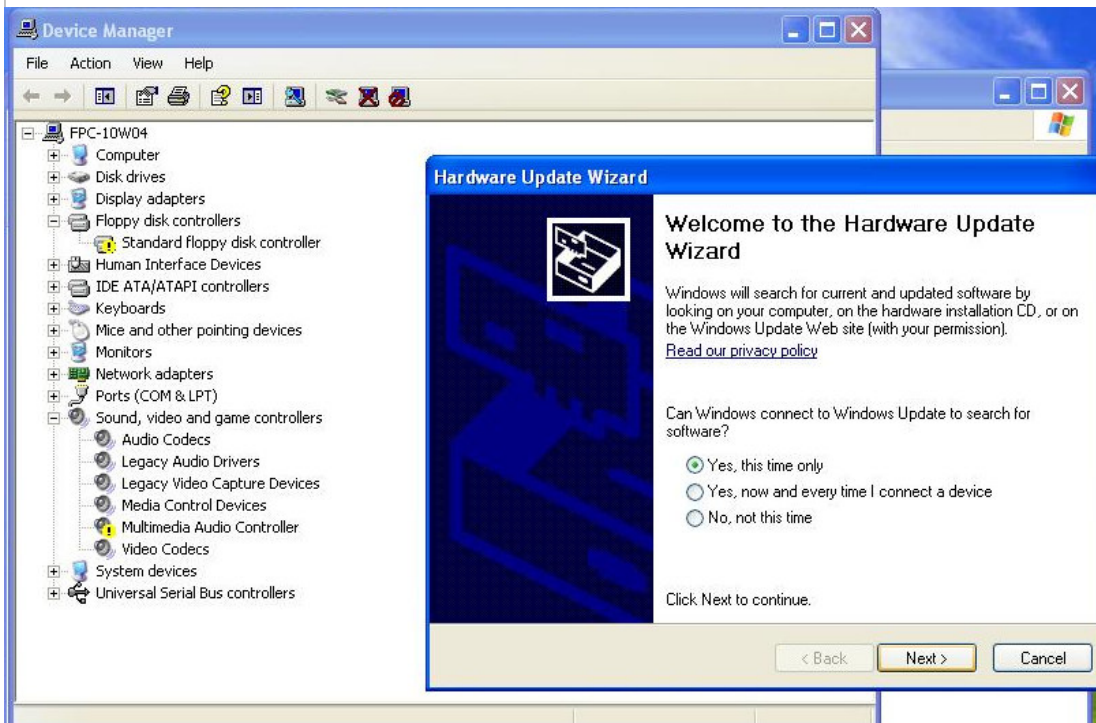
Device Manager

File Action View Help

FPC-10W04
Computer
Disk drives
Display adapters
Floppy disk controllers
Standard floppy disk controller
Human Interface Devices
IDE ATA/ATAPI controllers
Keyboards
Mice and other pointing devices
Monitors
Network adapters
Ports (COM & LPT)
Sound, video and game controllers
Audio Codecs
Legacy Audio Drivers
Legacy Video Capture Devices
Media Control Devices
Multimedia Audio Controller
Video Codecs
System devices
Universal Serial Bus controllers

Hardware Update Wizard

Welcome to the Hardware Update Wizard

Windows will search for current and updated software by looking on your computer, on the hardware installation CD, or on the Windows Update Web site (with your permission).

Read our privacy policy

Can Windows connect to Windows Update to search for software?

Yes, this time only
Yes, now and every time I connect a device
No, not this time

Click Next to continue.

< Back
Next >
Cancel